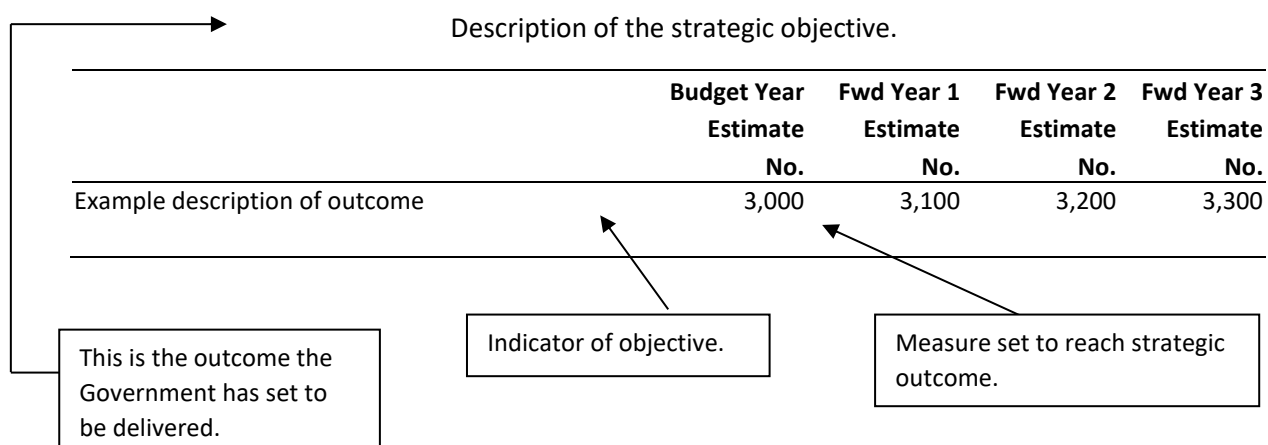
Description of the strategic objective.

| | Budget Year Estimate No. | Fwd Year 1 Estimate No. | Fwd Year 2 Estimate No. | Fwd Year 3 Estimate No. |
|---|---|---|---|---|
| Example description of outcome | 3,000 | 3,100 | 3,200 | 3,300 |

This is the outcome the Government has set to be delivered.

Indicator of objective.

Measure set to reach strategic outcome.